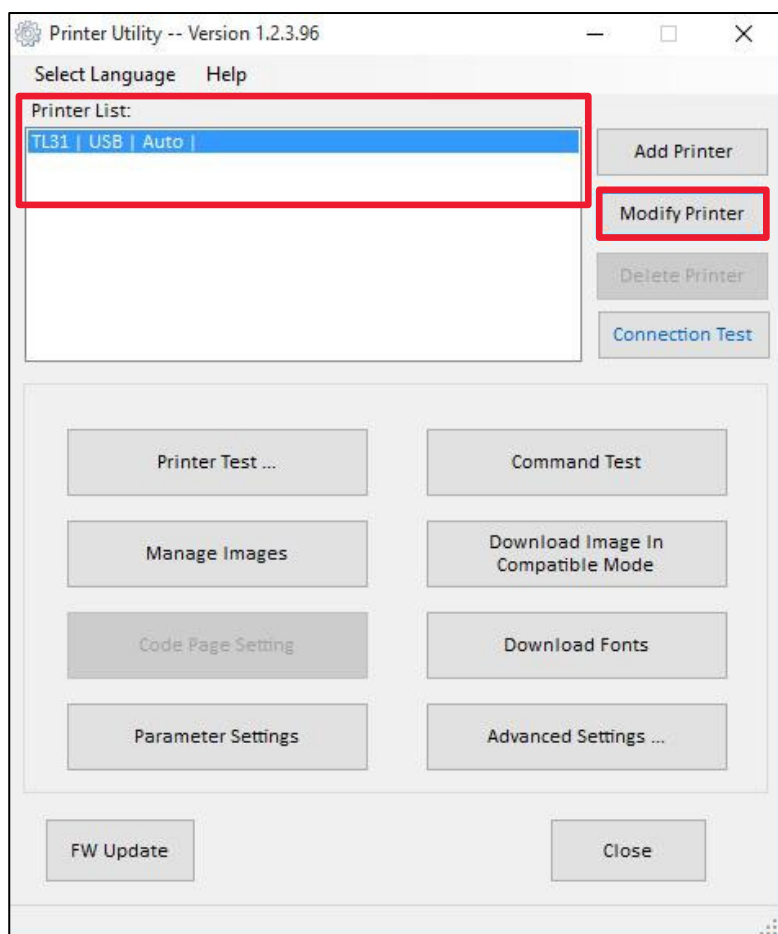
Printer Utility -- Version 1.2.3.96

Select Language Help

Printer List:

TL31 | USB | Auto |

Add Printer

Modify Printer

Delete Printer

Connection Test

Printer Test ...

Command Test

Manage Images

Download Image In Compatible Mode

Code Page Setting

Download Fonts

Parameter Settings

Advanced Settings ...

FW Update

Close